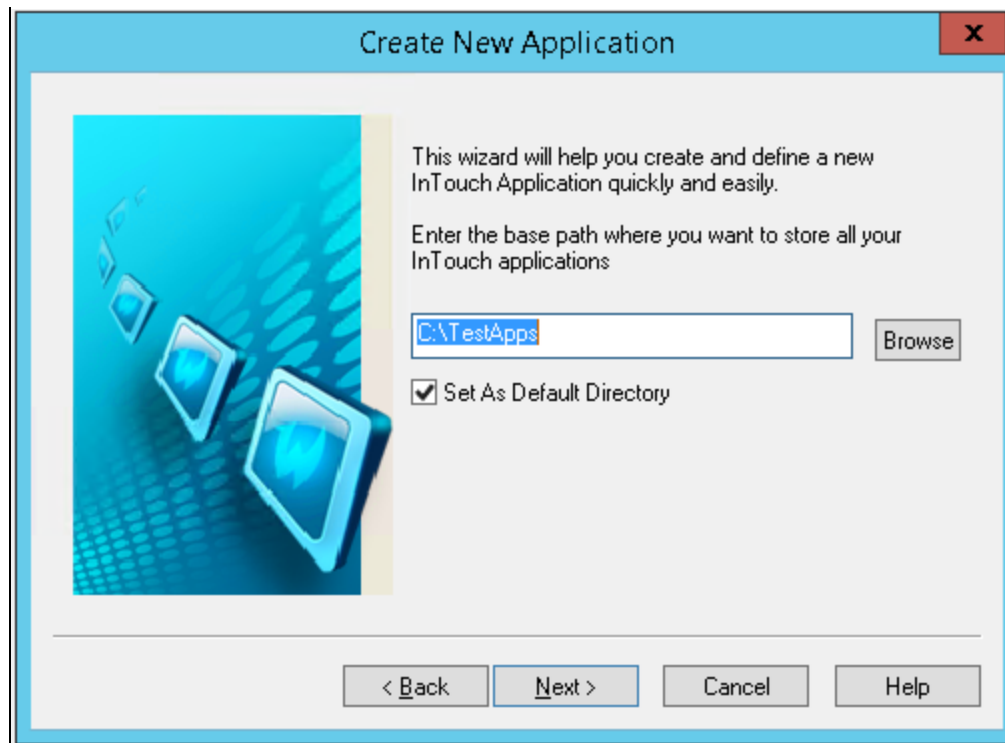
Create New Application

x

This wizard will help you create and define a new InTouch Application quickly and easily.

Enter the base path where you want to store all your InTouch applications

C:\TestApps

Browse

Set As Default Directory

< Back

Next >

Cancel

Help